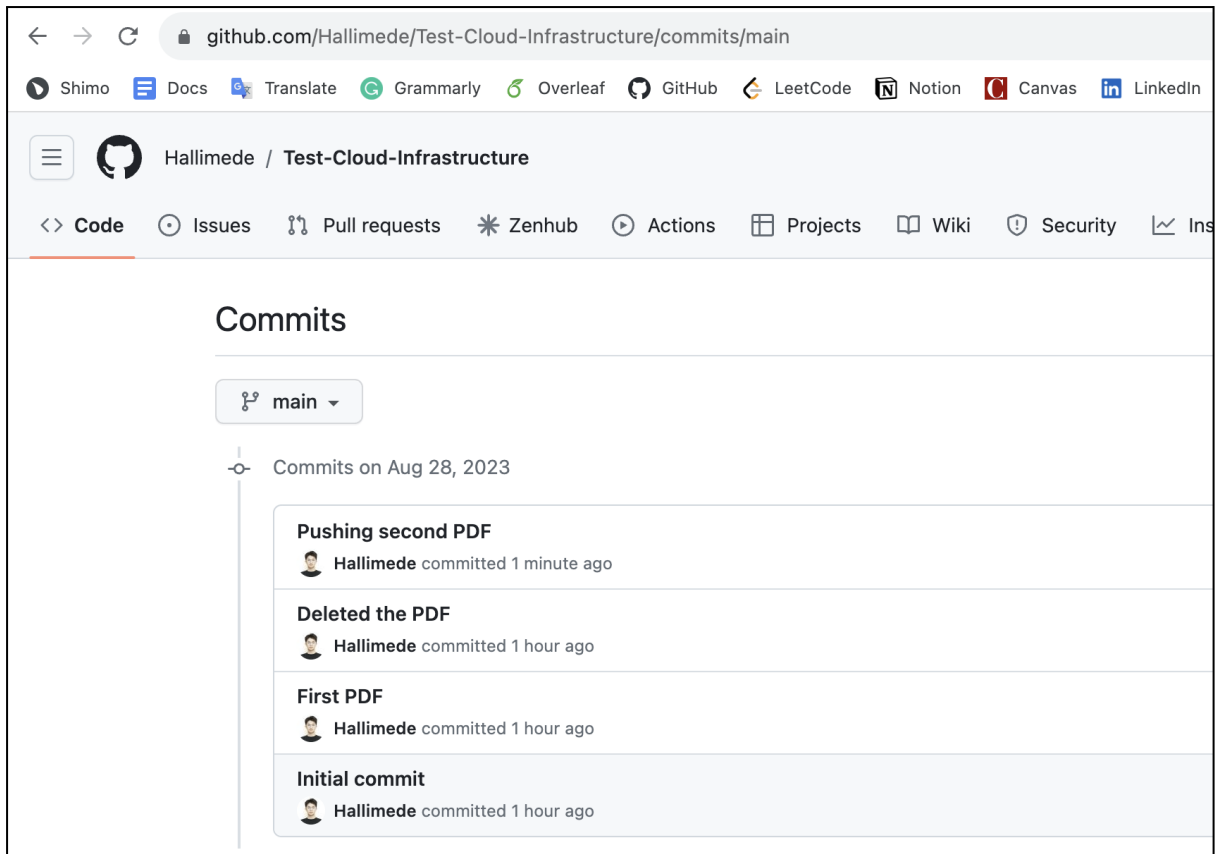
github.com/Hallimede/Test-Cloud-Infrastructure/commits/main

Shimo Docs Translate Grammarly Overleaf GitHub LeetCode Notion Canvas LinkedIn

Hallimede / Test-Cloud-Infrastructure

Code Issues Pull requests Zenhub Actions Projects Wiki Security Ins

Commits

main

Commits on Aug 28, 2023

Pushing second PDF
Hallimede committed 1 minute ago

Deleted the PDF
Hallimede committed 1 hour ago

First PDF
Hallimede committed 1 hour ago

Initial commit
Hallimede committed 1 hour ago